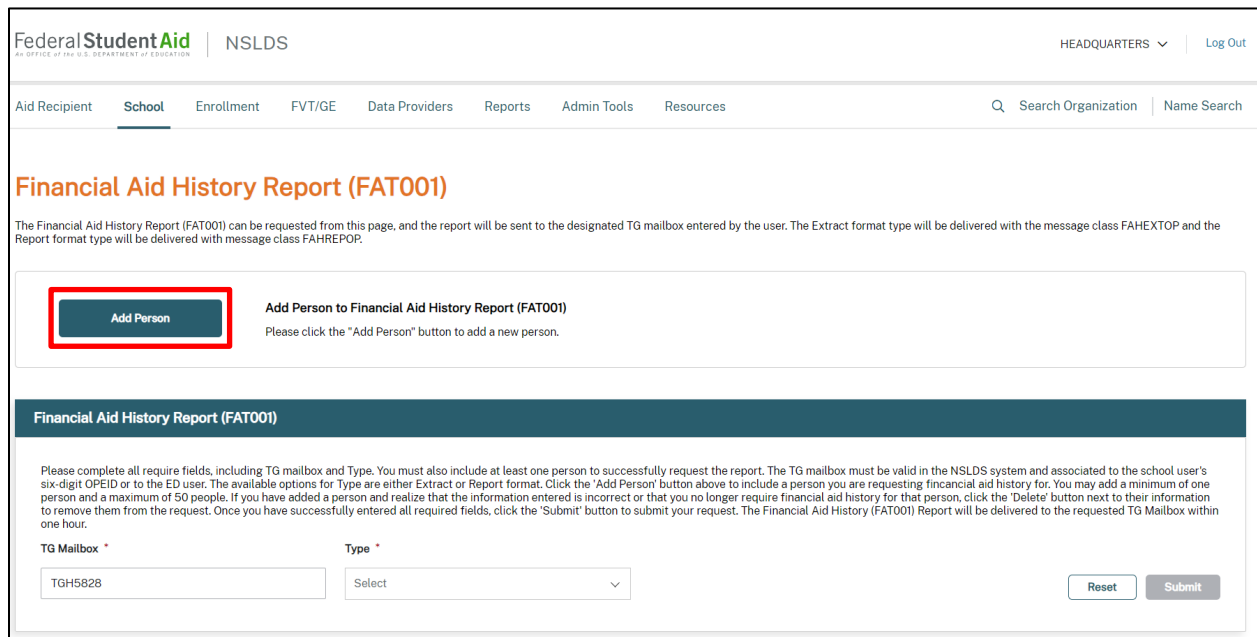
Federal Student Aid
AN OFFICE of the U.S. DEPARTMENT of EDUCATION
NSLDS

HEADQUARTERS
Log Out

Aid Recipient School Enrollment FVT/GE Data Providers Reports Admin Tools Resources
Search Organization
Name Search

Financial Aid History Report (FAT001)

The Financial Aid History Report (FAT001) can be requested from this page, and the report will be sent to the designated TG mailbox entered by the user. The Extract format type will be delivered with the message class FAHEXTOP and the Report format type will be delivered with message class FAHREPOP.

Add Person

Add Person to Financial Aid History Report (FAT001)
Please click the "Add Person" button to add a new person.

Financial Aid History Report (FAT001)

Please complete all require fields, including TG mailbox and Type. You must also include at least one person to successfully request the report. The TG mailbox must be valid in the NSLDS system and associated to the school user's six-digit OPEID or to the ED user. The available options for Type are either Extract or Report format. Click the 'Add Person' button above to include a person you are requesting fincancial aid history for. You may add a minimum of one person and a maximum of 50 people. If you have added a person and realize that the information entered is incorrect or that you no longer require financial aid history for that person, click the 'Delete' button next to their information to remove them from the request. Once you have successfully entered all required fields, click the 'Submit' button to submit your request. The Financial Aid History (FAT001) Report will be delivered to the requested TG Mailbox within one hour.

TG Mailbox *
TGH5828

Type *
Select

Reset
Submit